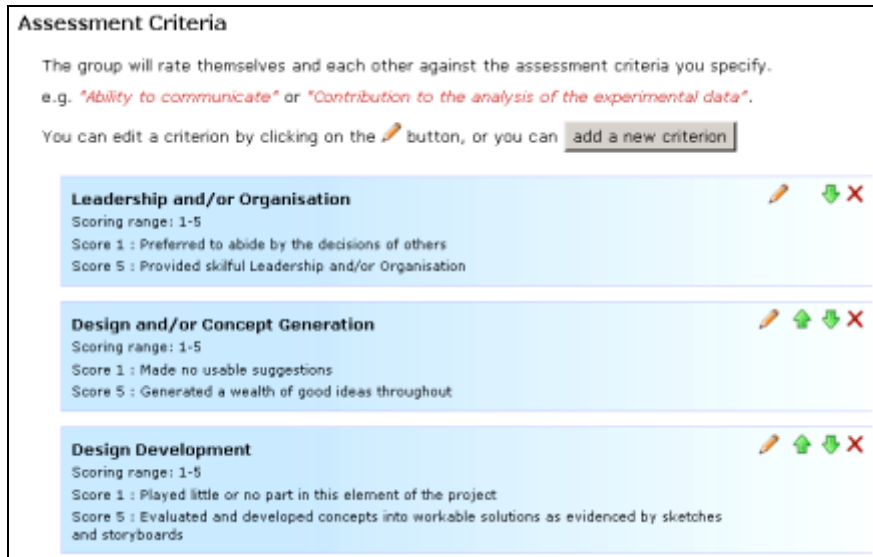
Assessment Criteria

The group will rate themselves and each other against the assessment criteria you specify.

e.g. "Ability to communicate" or "Contribution to the analysis of the experimental data".

You can edit a criterion by clicking on the button, or you can add a new criterion

Leadership and/or Organisation
Scoring range: 1-5
Score 1 : Preferred to abide by the decisions of others
Score 5 : Provided skilful Leadership and/or Organisation

Design and/or Concept Generation
Scoring range: 1-5
Score 1 : Made no usable suggestions
Score 5 : Generated a wealth of good ideas throughout

Design Development
Scoring range: 1-5
Score 1 : Played little or no part in this element of the project
Score 5 : Evaluated and developed concepts into workable solutions as evidenced by sketches and storyboards